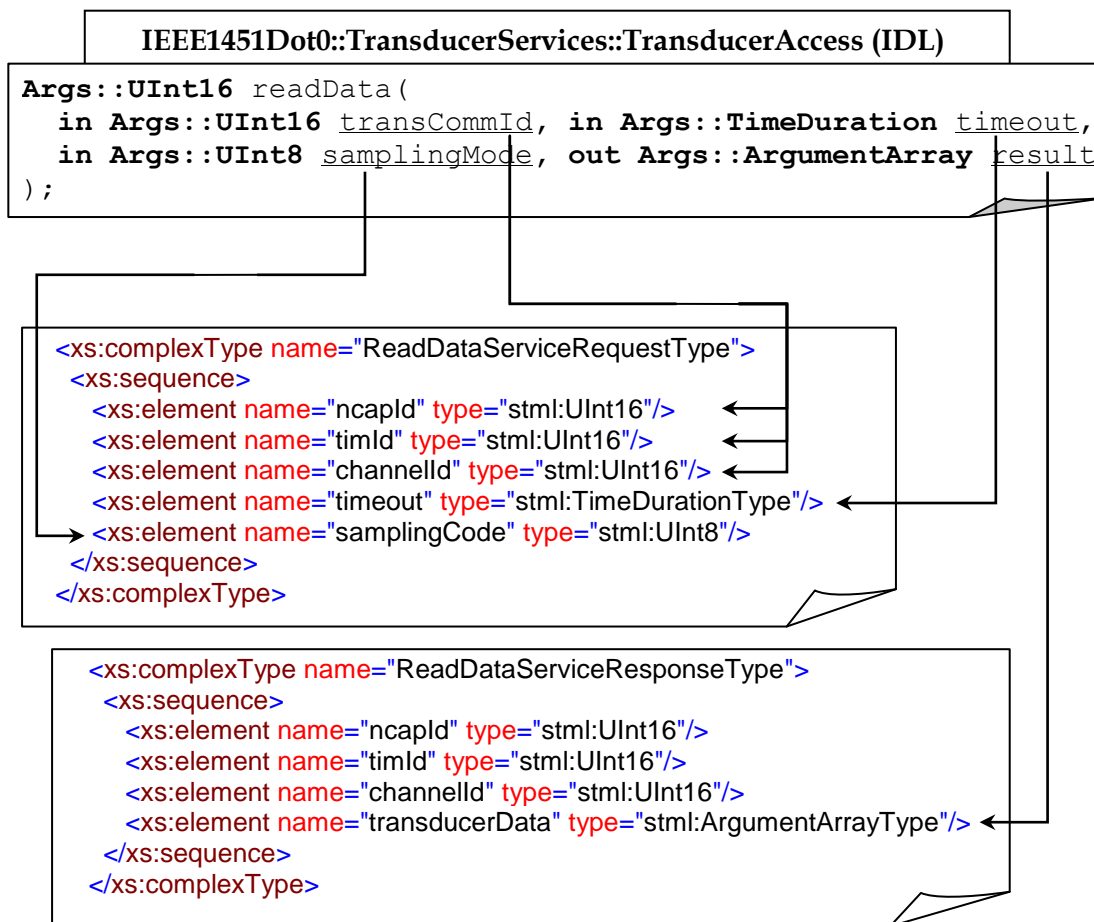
IEEE1451Dot0::TransducerServices::TransducerAccess (IDL)

Args::UInt16 readData(
in Args::UInt16 transCommId, in Args::TimeDuration timeout,
in Args::UInt8 samplingMode, out Args::ArgumentArray result
);

<xs:complexType name="ReadDataServiceRequestType">
<xs:sequence>
<xs:element name="ncapId" type="stml:UInt16"/>
<xs:element name="timId" type="stml:UInt16"/>
<xs:element name="channelId" type="stml:UInt16"/>
<xs:element name="timeout" type="stml:TimeDurationType"/>
<xs:element name="samplingCode" type="stml:UInt8"/>
</xs:sequence>
</xs:complexType>

<xs:complexType name="ReadDataServiceResponseType">
<xs:sequence>
<xs:element name="ncapId" type="stml:UInt16"/>
<xs:element name="timId" type="stml:UInt16"/>
<xs:element name="channelId" type="stml:UInt16"/>
<xs:element name="transducerData" type="stml:ArgumentArrayType"/>
</xs:sequence>
</xs:complexType>